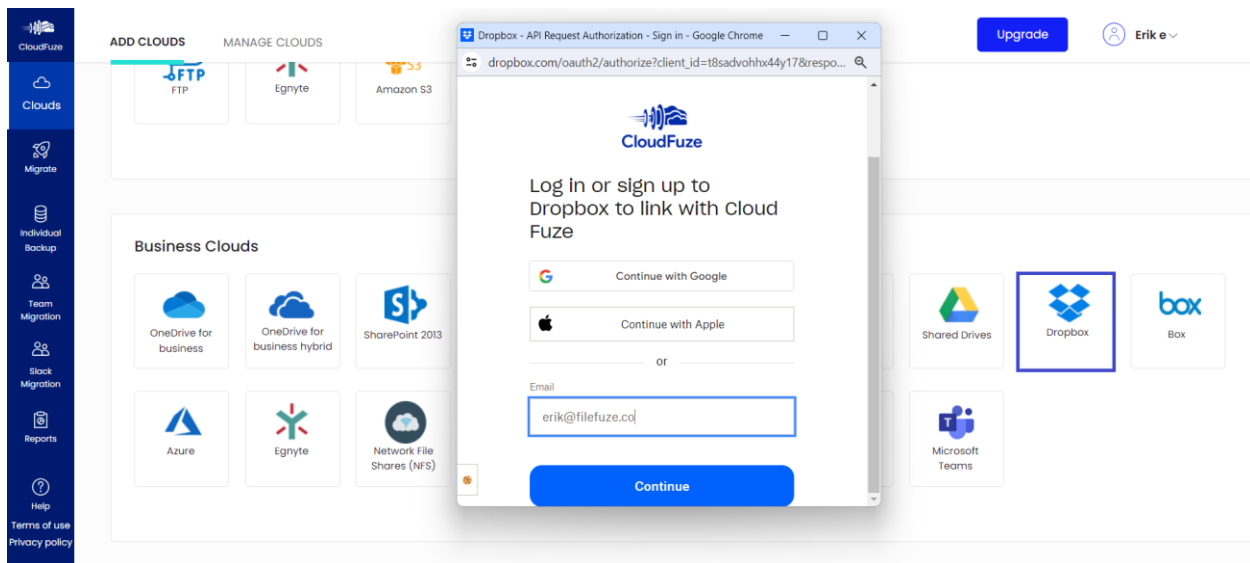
CloudFuze

Clouds

Migrate

Individual Backup

Team Migration

Slack Migration

Reports

Help

Terms of use

Privacy policy

ADD CLOUDS MANAGE CLOUDS

FTP

FTP

Egnyte

S3

Amazon S3

Business Clouds

OneDrive for business

OneDrive for business hybrid

SharePoint 2013

Shared Drives

Dropbox

box

Box

Azure

Egnyte

Network File Shares (NFS)

Microsoft Teams

Upgrade

Erik e

Dropbox - API Request Authorization - Sign in - Google Chrome

dropbox.com/oauth2/authorize?client_id=t8sadvohhx44y17&respo...

CloudFuze

Log in or sign up to Dropbox to link with Cloud Fuze

Continue with Google

Continue with Apple

or

Email

erik@filefuze.co

Continue